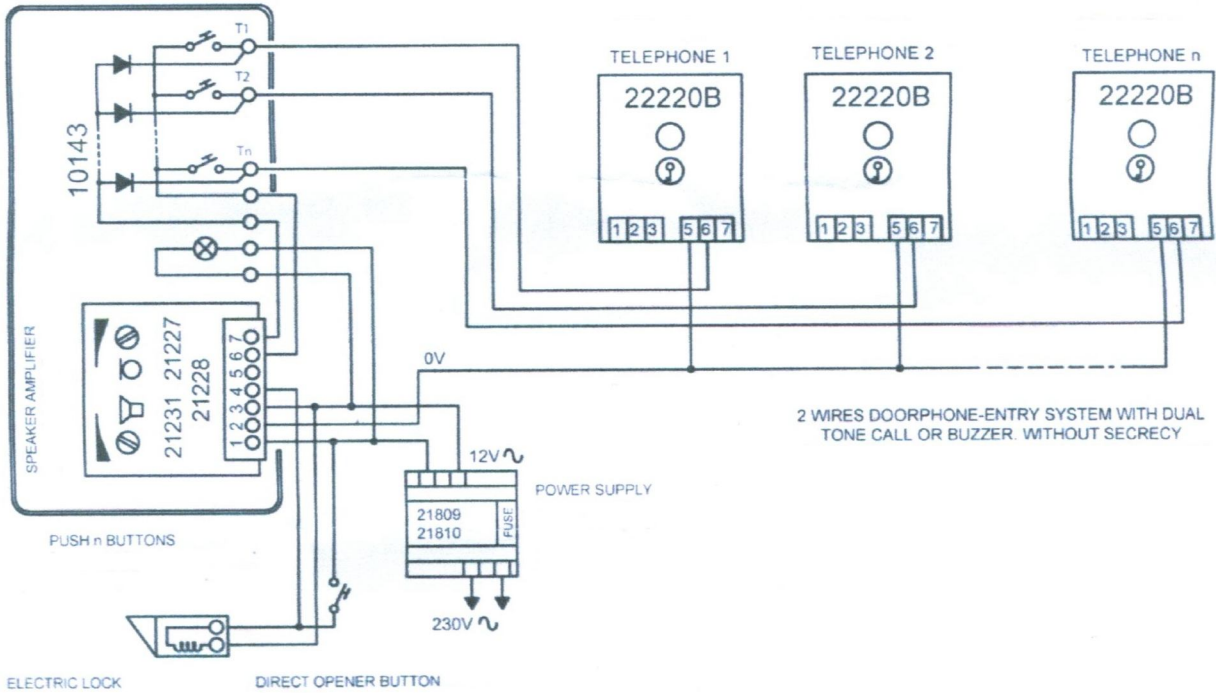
T1
T2
Tn
10143

TELEPHONE 1
22220B
1 2 3 5 6 7

TELEPHONE 2
22220B
1 2 3 5 6 7

TELEPHONE n
22220B
1 2 3 5 6 7

SPEAKER AMPLIFIER
21231 21227
21228
1 2 3 4 5 6 7

0V

2 WIRES DOORPHONE-ENTRY SYSTEM WITH DUAL TONE CALL OR BUZZER. WITHOUT SECRECY

12V ∿

POWER SUPPLY
21809
21810
FUSE

230V ∿

PUSH n BUTTONS

ELECTRIC LOCK

DIRECT OPENER BUTTON